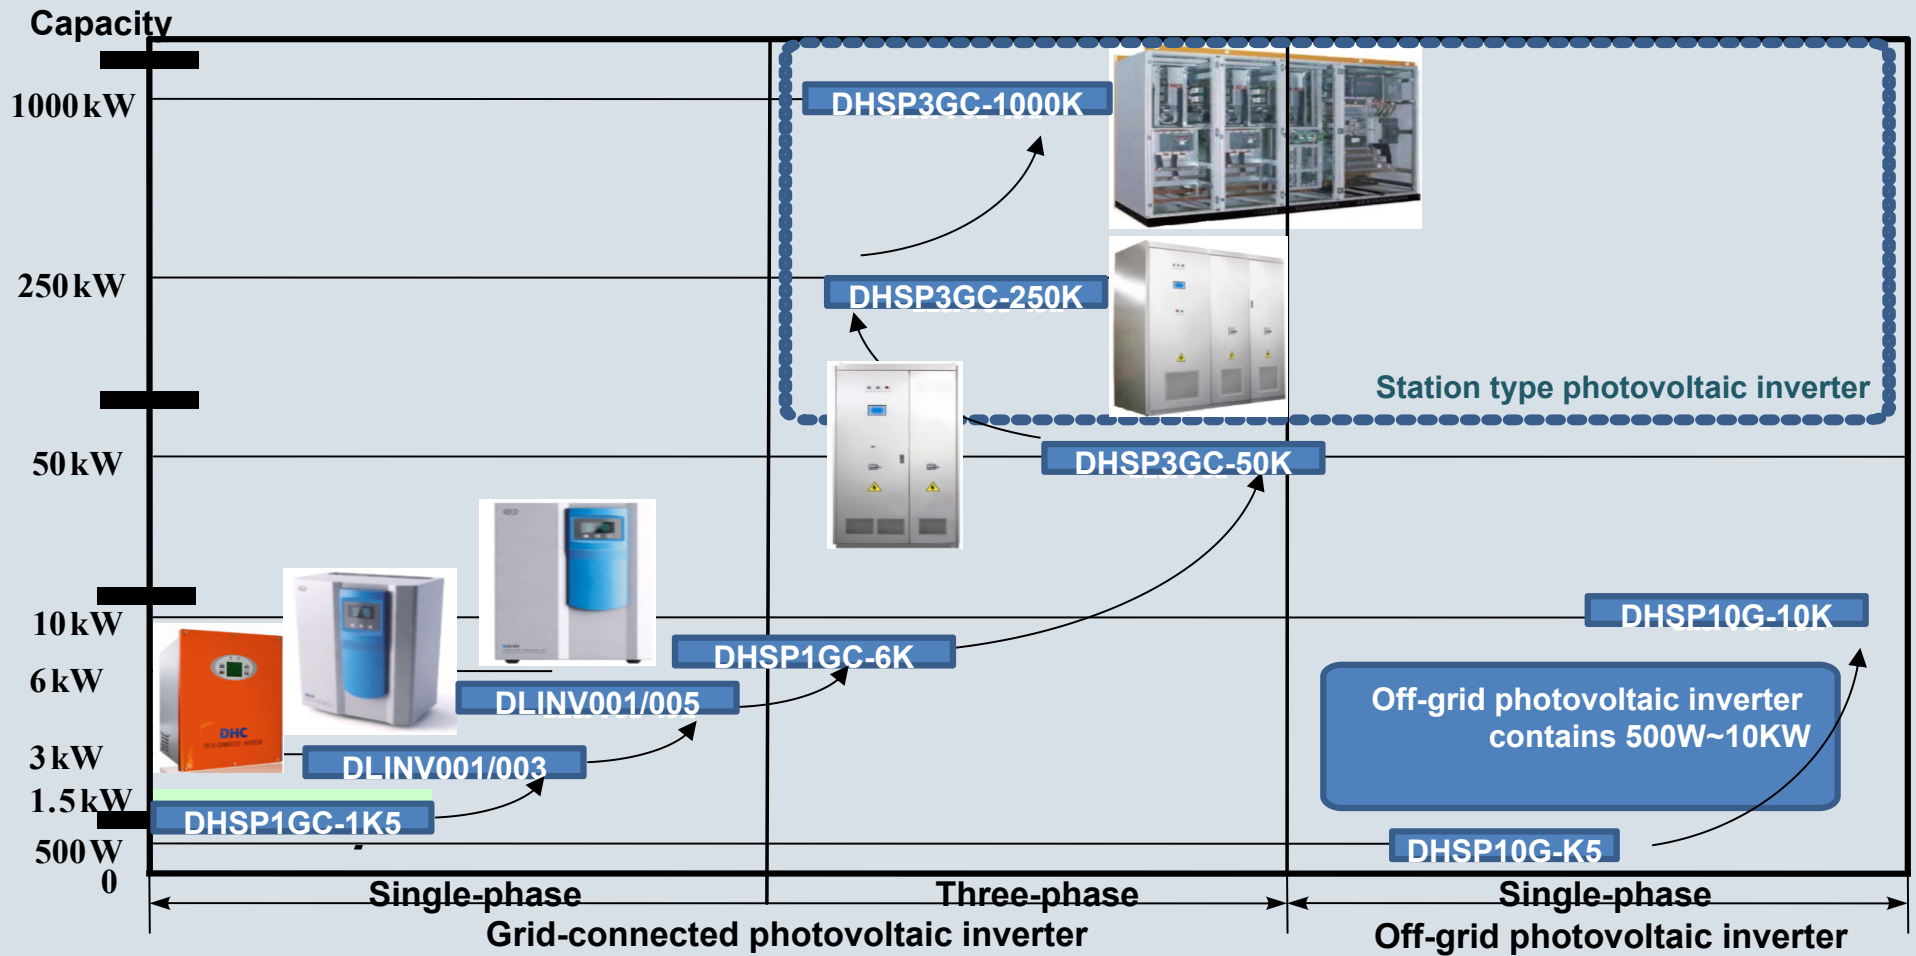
Capacity

1000 kW

250 kW

50 kW

10 kW

6 kW

3 kW

1.5 kW

500 W

0

DHSP3GC-1000K

DHSP3GC-250K

Station type photovoltaic inverter

DHSP3GC-50K

DHSP10G-10K

DHSP1GC-6K

DLINV001/005

Off-grid photovoltaic inverter contains 500W~10KW

DHC

DLINV001/003

DHSP1GC-1K5

DHSP10G-K5

Single-phase

Three-phase

Single-phase

Grid-connected photovoltaic inverter

Off-grid photovoltaic inverter